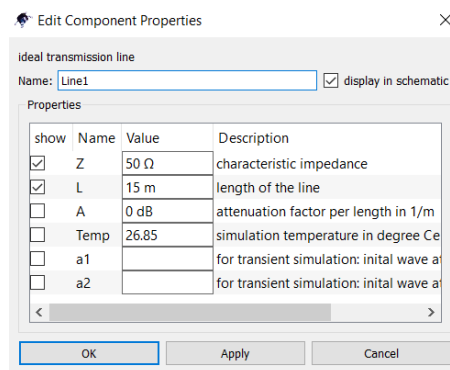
Edit Component Properties

ideal transmission line

Name: Line1

display in schematic

Properties

| show | Name | Value | Description |
|---|---|---|---|
| ☑ | Z | 50 Ω | characteristic impedance |
| ☑ | L | 15 m | length of the line |
| ☐ | A | 0 dB | attenuation factor per length in 1/m |
| ☐ | Temp | 26.85 | simulation temperature in degree Ce |
| ☐ | a1 | | for transient simulation: inital wave at |
| ☐ | a2 | | for transient simulation: inital wave at |

OK

Apply

Cancel